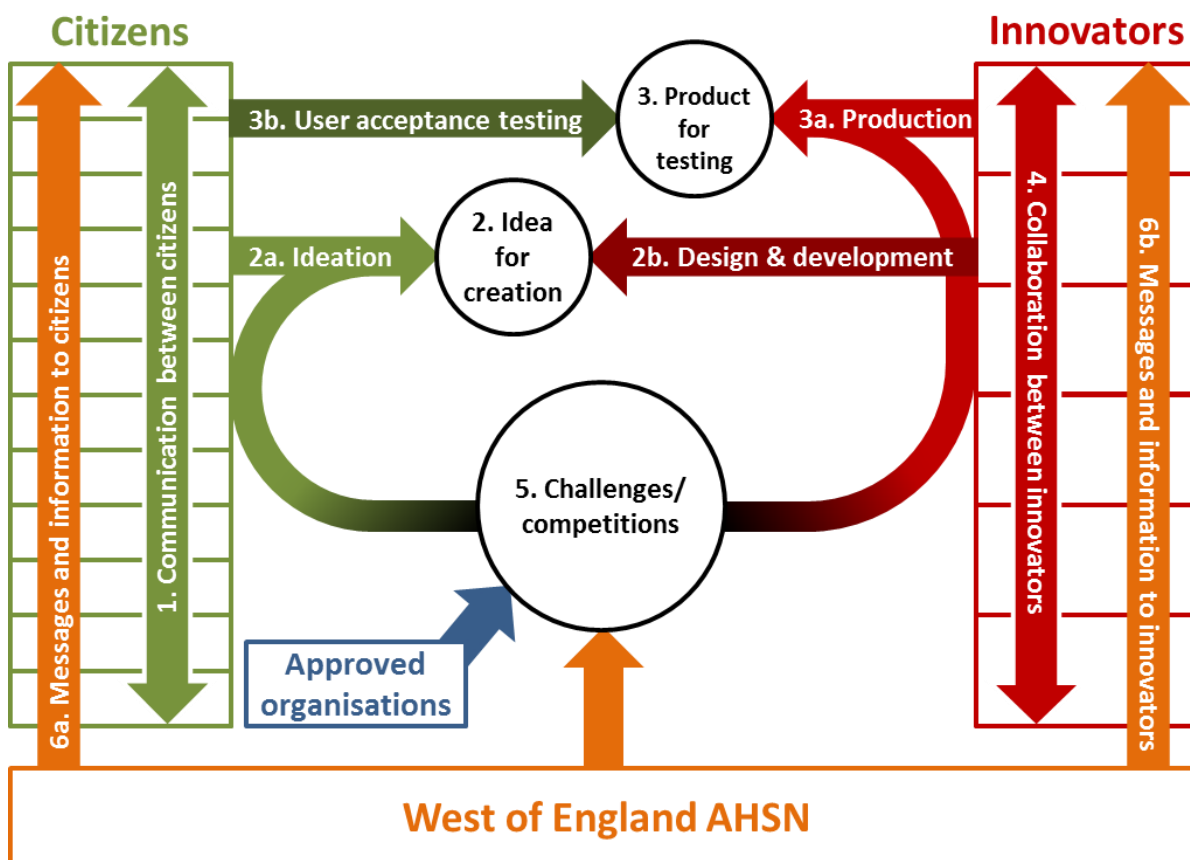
Citizens

Innovators

6a. Messages and information to citizens

1. Communication between citizens

3b. User acceptance testing

3. Product for testing

3a. Production

2a. Ideation

2. Idea for creation

2b. Design & development

4. Collaboration between innovators

6b. Messages and information to innovators

5. Challenges/ competitions

Approved organisations

West of England AHSN